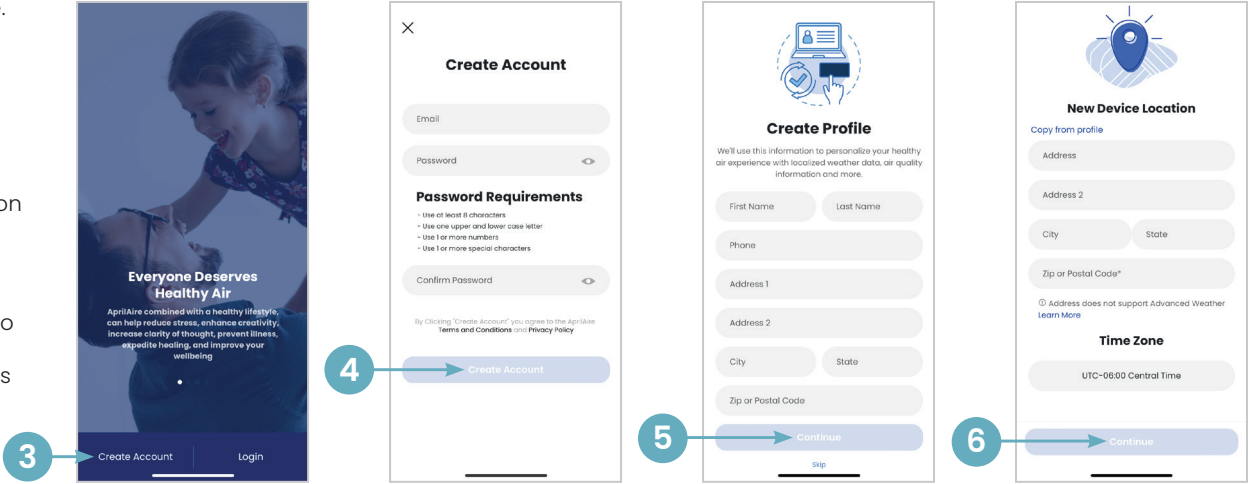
e.

on

o

s

Everyone Deserves Healthy Air

AprilAire combined with a healthy lifestyle, can help reduce stress, enhance creativity, increase clarity of thought, prevent illness, expedite healing, and improve your wellbeing

3

Create Account

Login

Create Account

Email

Password

Password Requirements

- Use at least 8 characters
- Use one upper and lower case letter
- Use 1 or more numbers
- Use 1 or more special characters

Confirm Password

By Clicking "Create Account" you agree to the AprilAire Terms and Conditions and Privacy Policy

4

Create Account

Create Profile

We'll use this information to personalize your healthy air experience with localized weather data, air quality information and more.

First Name

Last Name

Phone

Address 1

Address 2

City

State

Zip or Postal Code

5

Continue

Skip

New Device Location

Copy from profile

Address

Address 2

City

State

Zip or Postal Code*

Address does not support Advanced Weather

Learn More

Time Zone

UTC-06:00 Central Time

6

Continue